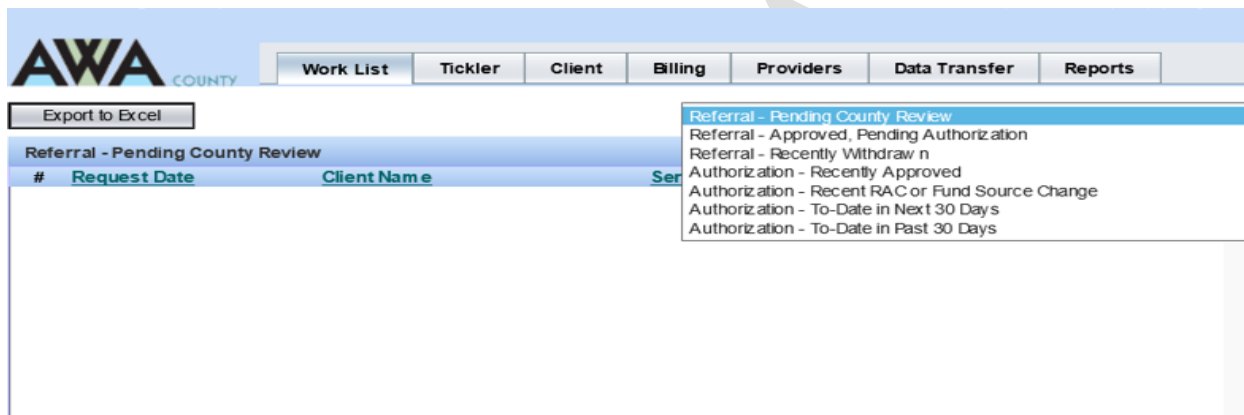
AWA COUNTY

Work List | Tickler | Client | Billing | Providers | Data Transfer | Reports

Export to Excel

Referral - Pending County Review

# Request Date Client Name Ser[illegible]

Referral - Pending County Review
Referral - Approved, Pending Authorization
Referral - Recently Withdrawn
Authorization - Recently Approved
Authorization - Recent RAC or Fund Source Change
Authorization - To-Date in Next 30 Days
Authorization - To-Date in Past 30 Days